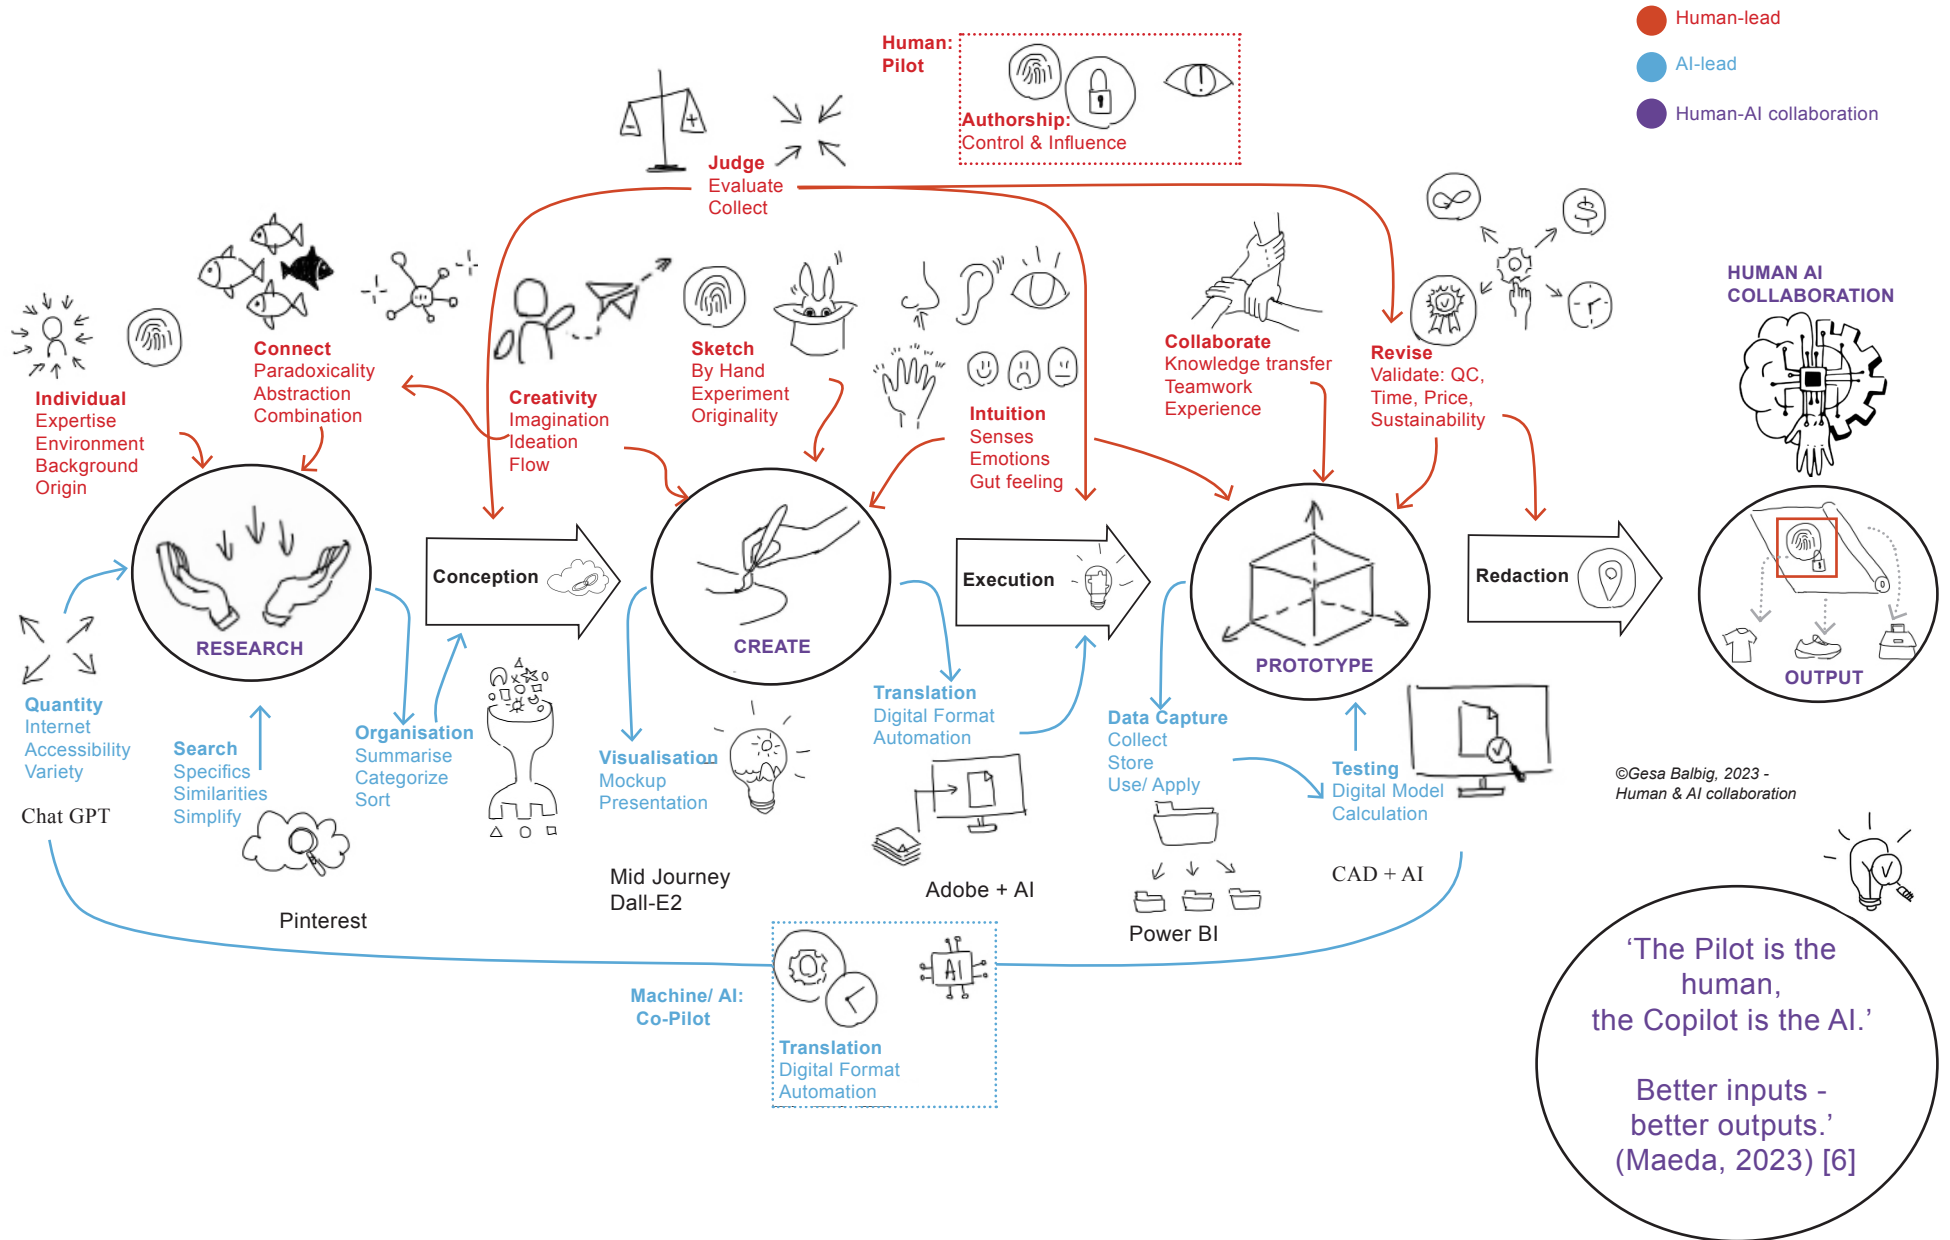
Human-lead
AI-lead
Human-AI collaboration

Human:
Pilot

Authorship:
Control & Influence

Judge
Evaluate
Collect

Individual
Expertise
Environment
Background
Origin

Connect
Paradoxicality
Abstraction
Combination

Creativity
Imagination
Ideation
Flow

Sketch
By Hand
Experiment
Originality

Intuition
Senses
Emotions
Gut feeling

Collaborate
Knowledge transfer
Teamwork
Experience

Revise
Validate: QC,
Time, Price,
Sustainability

HUMAN AI
COLLABORATION

RESEARCH

Conception

CREATE

Execution

PROTOTYPE

Redaction

OUTPUT

Quantity
Internet
Accessibility
Variety

Chat GPT

Search
Specifics
Similarities
Simplify

Pinterest

Organisation
Summarise
Categorize
Sort

Visualisation
Mockup
Presentation

Mid Journey
Dall-E2

Translation
Digital Format
Automation

Adobe + AI

Data Capture
Collect
Store
Use/ Apply

Power BI

Testing
Digital Model
Calculation

CAD + AI

©Gesa Balbig, 2023 -
Human & AI collaboration

Machine/ AI:
Co-Pilot

Translation
Digital Format
Automation

‘The Pilot is the human,
the Copilot is the AI.’

Better inputs -
better outputs.’
(Maeda, 2023) [6]